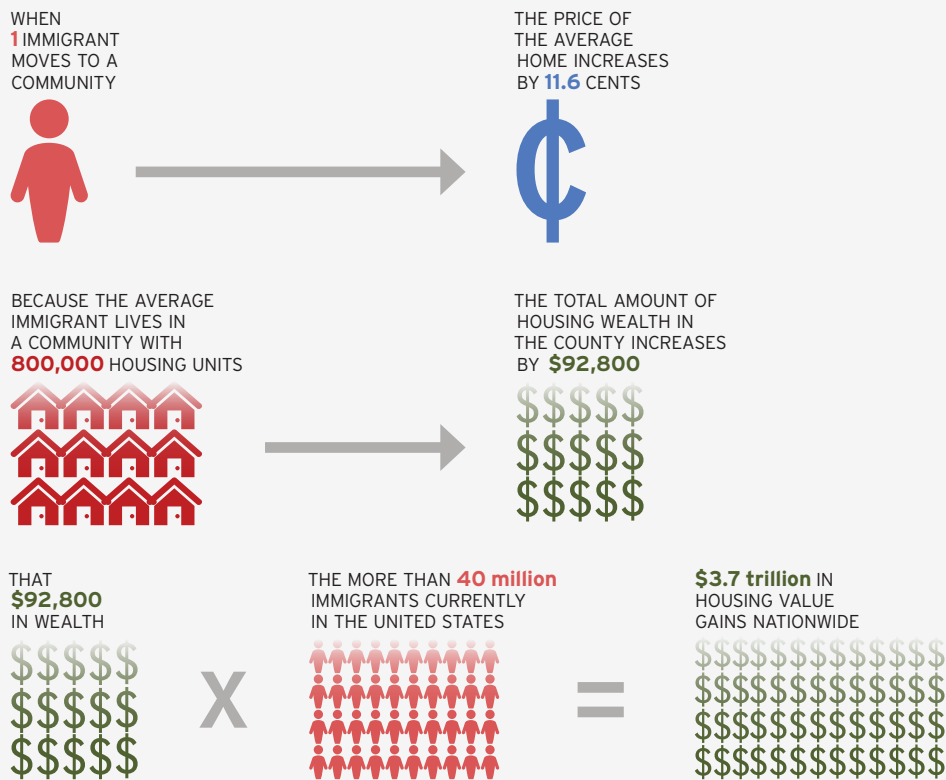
WHEN 1 IMMIGRANT MOVES TO A COMMUNITY

THE PRICE OF THE AVERAGE HOME INCREASES BY 11.6 CENTS

¢

BECAUSE THE AVERAGE IMMIGRANT LIVES IN A COMMUNITY WITH 800,000 HOUSING UNITS

THE TOTAL AMOUNT OF HOUSING WEALTH IN THE COUNTY INCREASES BY $92,800

$$$$$
$$$$$
$$$$$

THAT $92,800 IN WEALTH

$$$$$
$$$$$
$$$$$

X

THE MORE THAN 40 million IMMIGRANTS CURRENTLY IN THE UNITED STATES

=

$3.7 trillion IN HOUSING VALUE GAINS NATIONWIDE

$$$$$$$$$$$$$
$$$$$$$$$$$$$
$$$$$$$$$$$$$
$$$$$$$$$$$$$